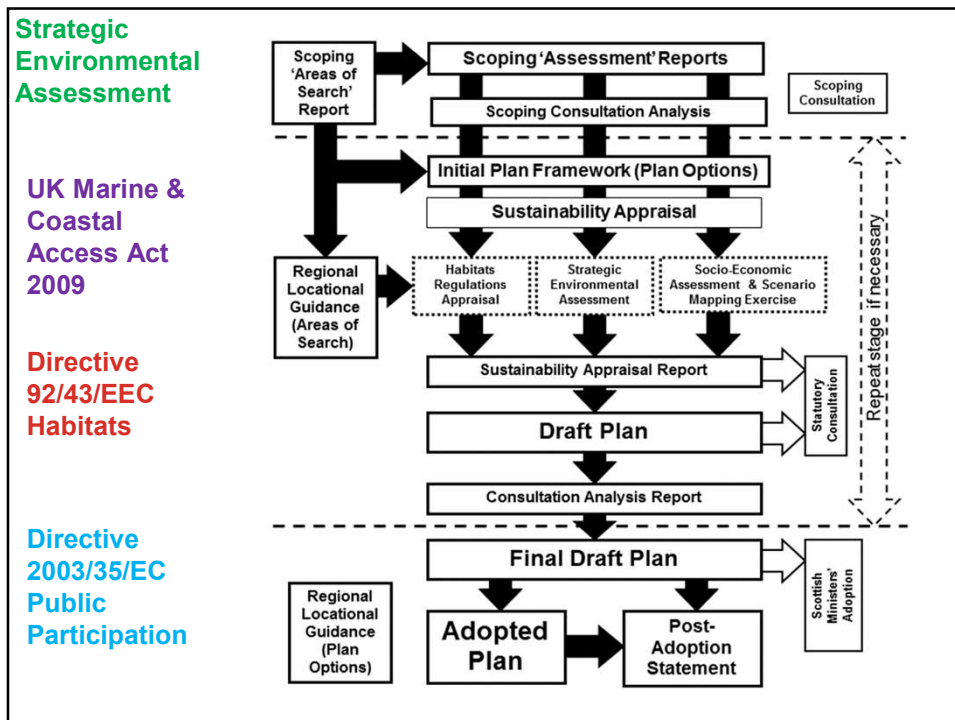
Strategic Environmental Assessment

UK Marine & Coastal Access Act 2009

Directive 92/43/EEC Habitats

Directive 2003/35/EC Public Participation

Scoping 'Areas of Search' Report

Scoping 'Assessment' Reports

Scoping Consultation

Scoping Consultation Analysis

Initial Plan Framework (Plan Options)

Sustainability Appraisal

Regional Locational Guidance (Areas of Search)

Habitats Regulations Appraisal

Strategic Environmental Assessment

Socio-Economic Assessment & Scenario Mapping Exercise

Repeat stage if necessary

Sustainability Appraisal Report

Statutory Consultation

Draft Plan

Consultation Analysis Report

Final Draft Plan

Scottish Ministers' Adoption

Regional Locational Guidance (Plan Options)

Adopted Plan

Post-Adoption Statement